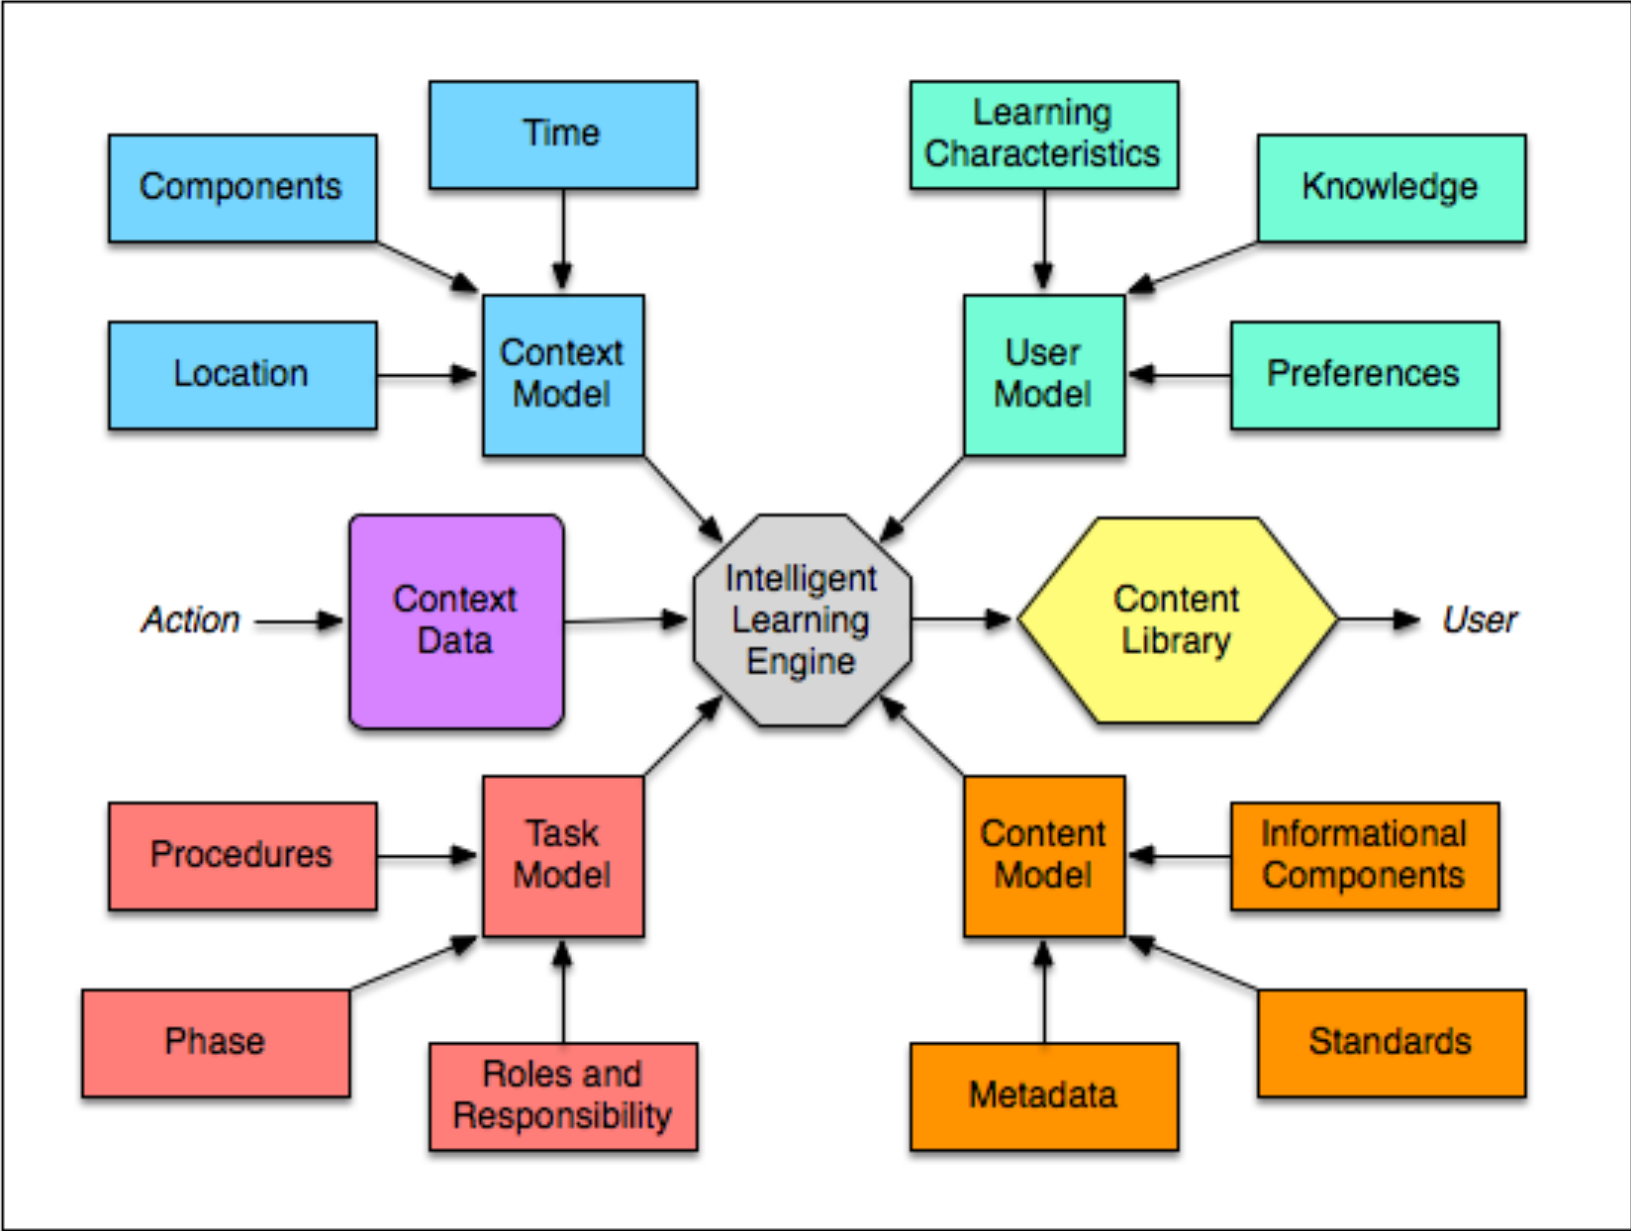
Time

Components

Context Model

Location

Learning Characteristics

Knowledge

User Model

Preferences

Action

Context Data

Intelligent Learning Engine

Content Library

User

Procedures

Task Model

Phase

Roles and Responsibility

Content Model

Informational Components

Metadata

Standards